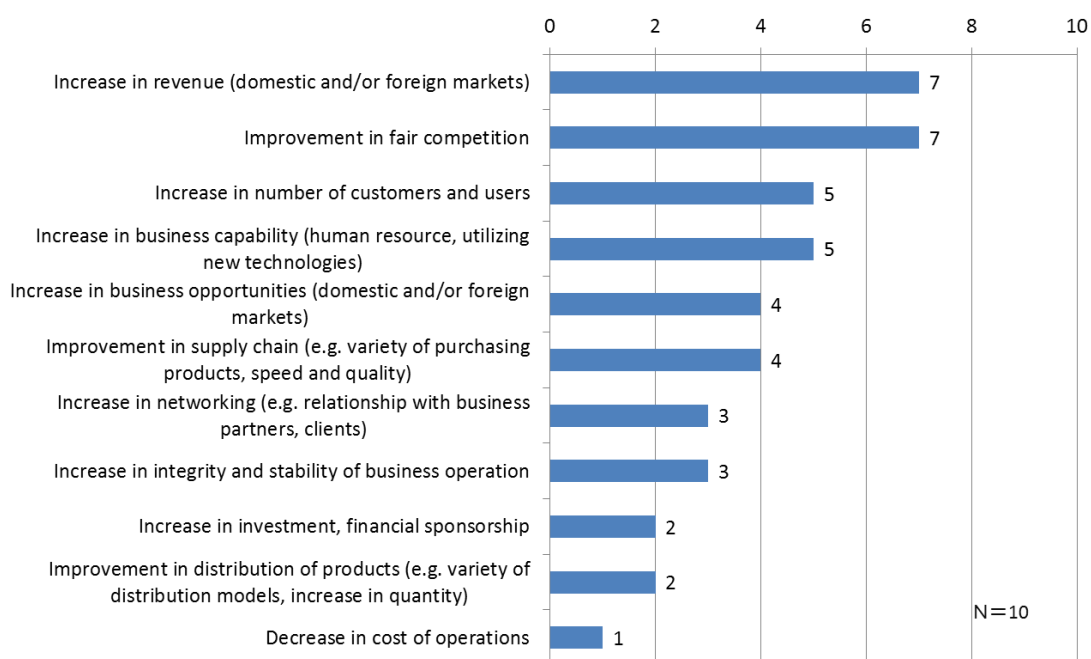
| | Value |
|---|---|
| Increase in revenue (domestic and/or foreign markets) | 7 |
| Improvement in fair competition | 7 |
| Increase in number of customers and users | 5 |
| Increase in business capability (human resource, utilizing new technologies) | 5 |
| Increase in business opportunities (domestic and/or foreign markets) | 4 |
| Improvement in supply chain (e.g. variety of purchasing products, speed and quality) | 4 |
| Increase in networking (e.g. relationship with business partners, clients) | 3 |
| Increase in integrity and stability of business operation | 3 |
| Increase in investment, financial sponsorship | 2 |
| Improvement in distribution of products (e.g. variety of distribution models, increase in quantity) | 2 |
| Decrease in cost of operations | 1 |

0 2 4 6 8 10

N＝10